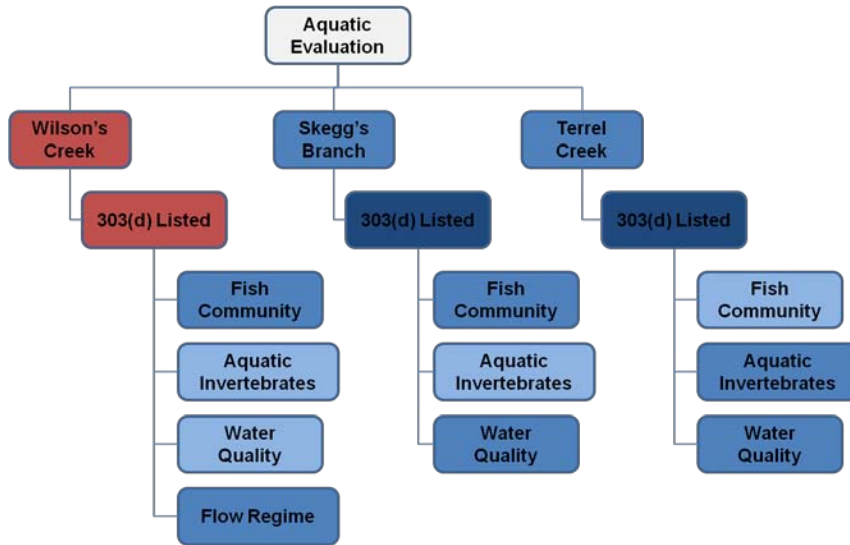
Aquatic Evaluation

Wilson's Creek

303(d) Listed

Fish Community

Aquatic Invertebrates

Water Quality

Flow Regime

Skegg's Branch

303(d) Listed

Fish Community

Aquatic Invertebrates

Water Quality

Terrel Creek

303(d) Listed

Fish Community

Aquatic Invertebrates

Water Quality